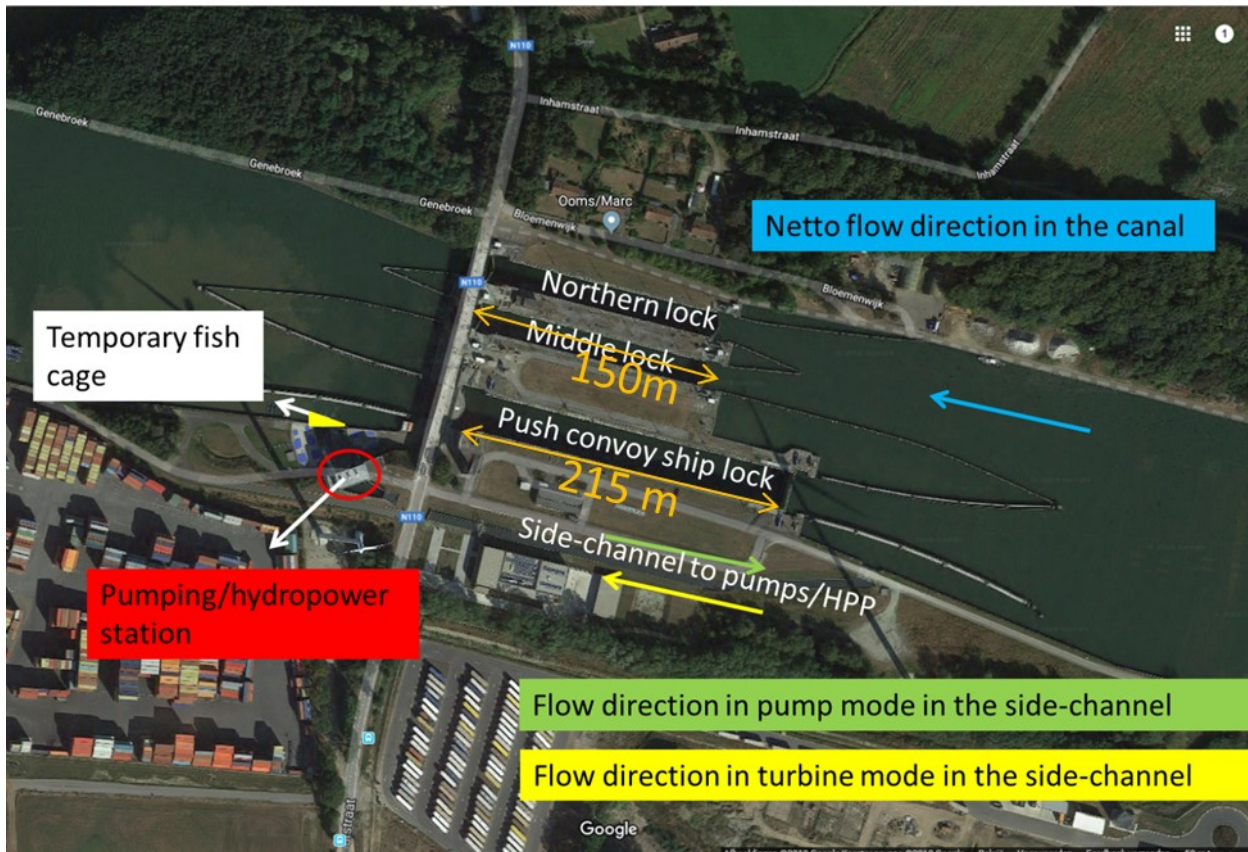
N110
Genebroek
Genebroek
Genebroek
Inhamstraat
Inhamstraat
Inhamstraat
Ooms/Marc
Bloemenwijk
Bloemenwijk
Netto flow direction in the canal
N110
Northern lock
Middle lock
150m
Temporary fish cage
Push convoy ship lock
215 m
N110
Side-channel to pumps/HPP
Pumping/hydropower station
Flow direction in pump mode in the side-channel
Flow direction in turbine mode in the side-channel
straat
Google